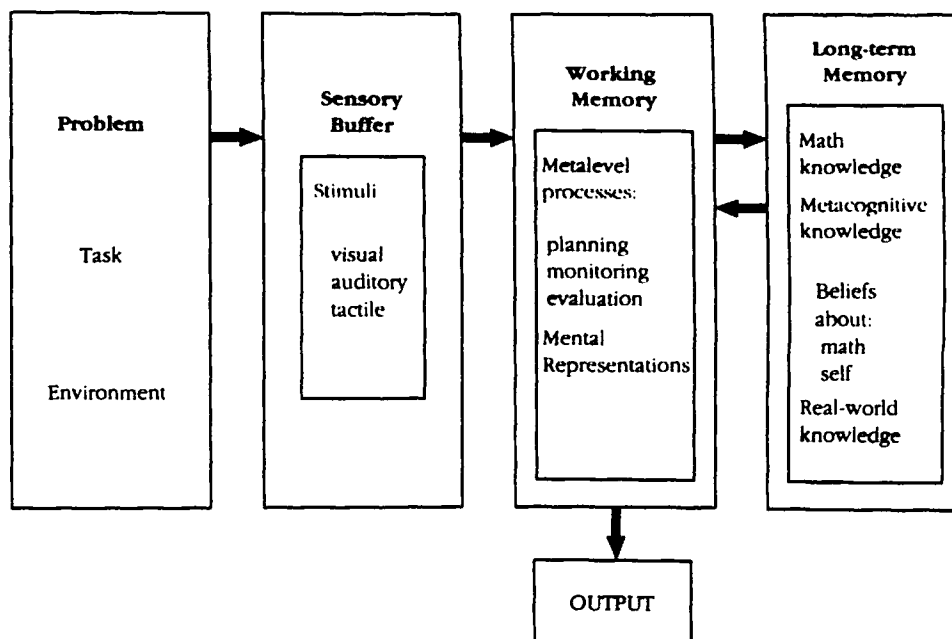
Problem

Task

Environment

Sensory Buffer

Stimuli

visual
auditory
tactile

Working Memory

Metalevel processes:

planning
monitoring
evaluation

Mental Representations

Long-term Memory

Math knowledge

Metacognitive knowledge

Beliefs about:
math
self

Real-world knowledge

OUTPUT